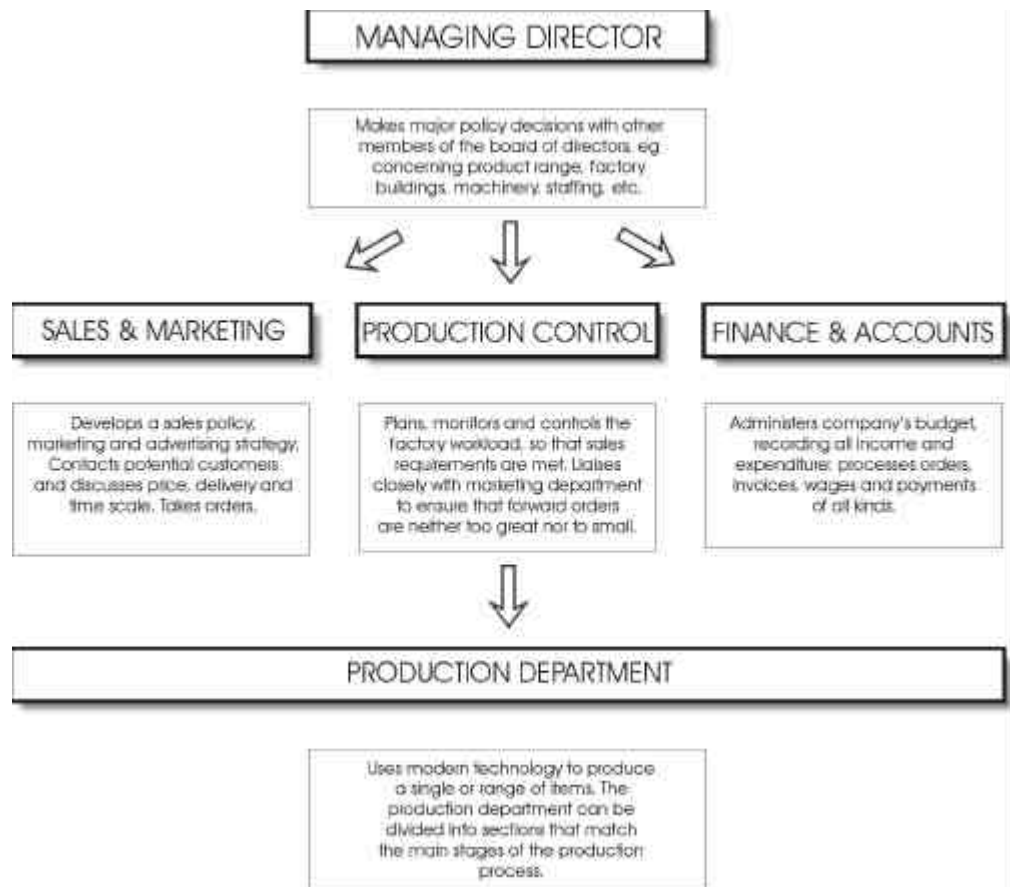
MANAGING DIRECTOR

Makes major policy decisions with other members of the board of directors, eg concerning product range, factory buildings, machinery, staffing, etc.

SALES & MARKETING

PRODUCTION CONTROL

FINANCE & ACCOUNTS

Develops a sales policy, marketing and advertising strategy. Contacts potential customers and discusses price, delivery and time scale. Takes orders.

Plans, monitors and controls the factory workload, so that sales requirements are met. Liaises closely with marketing department to ensure that forward orders are neither too great nor to small.

Administers company's budget, recording all income and expenditure: processes orders, invoices, wages and payments of all kinds.

PRODUCTION DEPARTMENT

Uses modern technology to produce a single or range of items. The production department can be divided into sections that match the main stages of the production process.